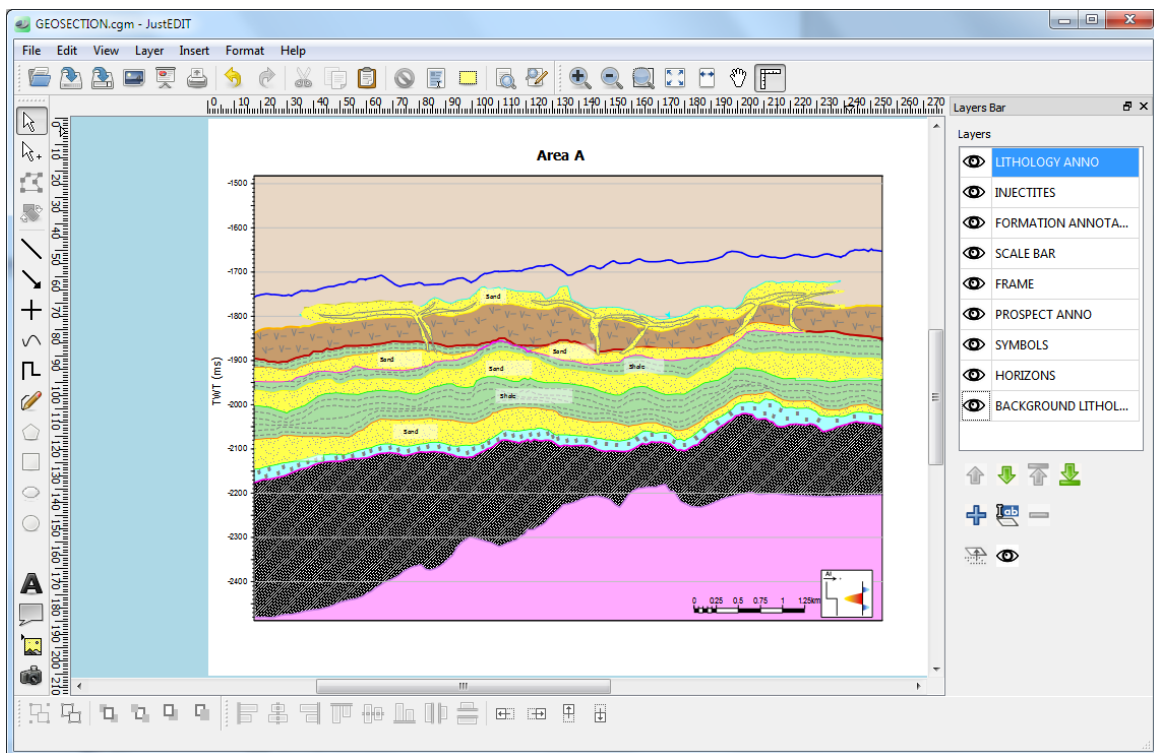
GEOSECTION.cgm - JustEDIT

File Edit View Layer Insert Format Help

0 10 20 30 40 50 60 70 80 90 100 110 120 130 140 150 160 170 180 190 200 210 220 230 240 250 260 270

Layers Bar

Layers

LITHOLOGY ANNO
INJECTITES
FORMATION ANNOTA...
SCALE BAR
FRAME
PROSPECT ANNO
SYMBOLS
HORIZONS
BACKGROUND LITHOL...

Area A

TWT (ms)

-1500
-1600
-1700
-1800
-1900
-2000
-2100
-2200
-2300
-2400

Sand
Sand
Sand
Sand
Shale
Shale
Sand

0 0.25 0.5 0.75 1 1.25km

0 10 20 30 40 50 60 70 80 90 100 110 120 130 140 150 160 170 180 190 200 210